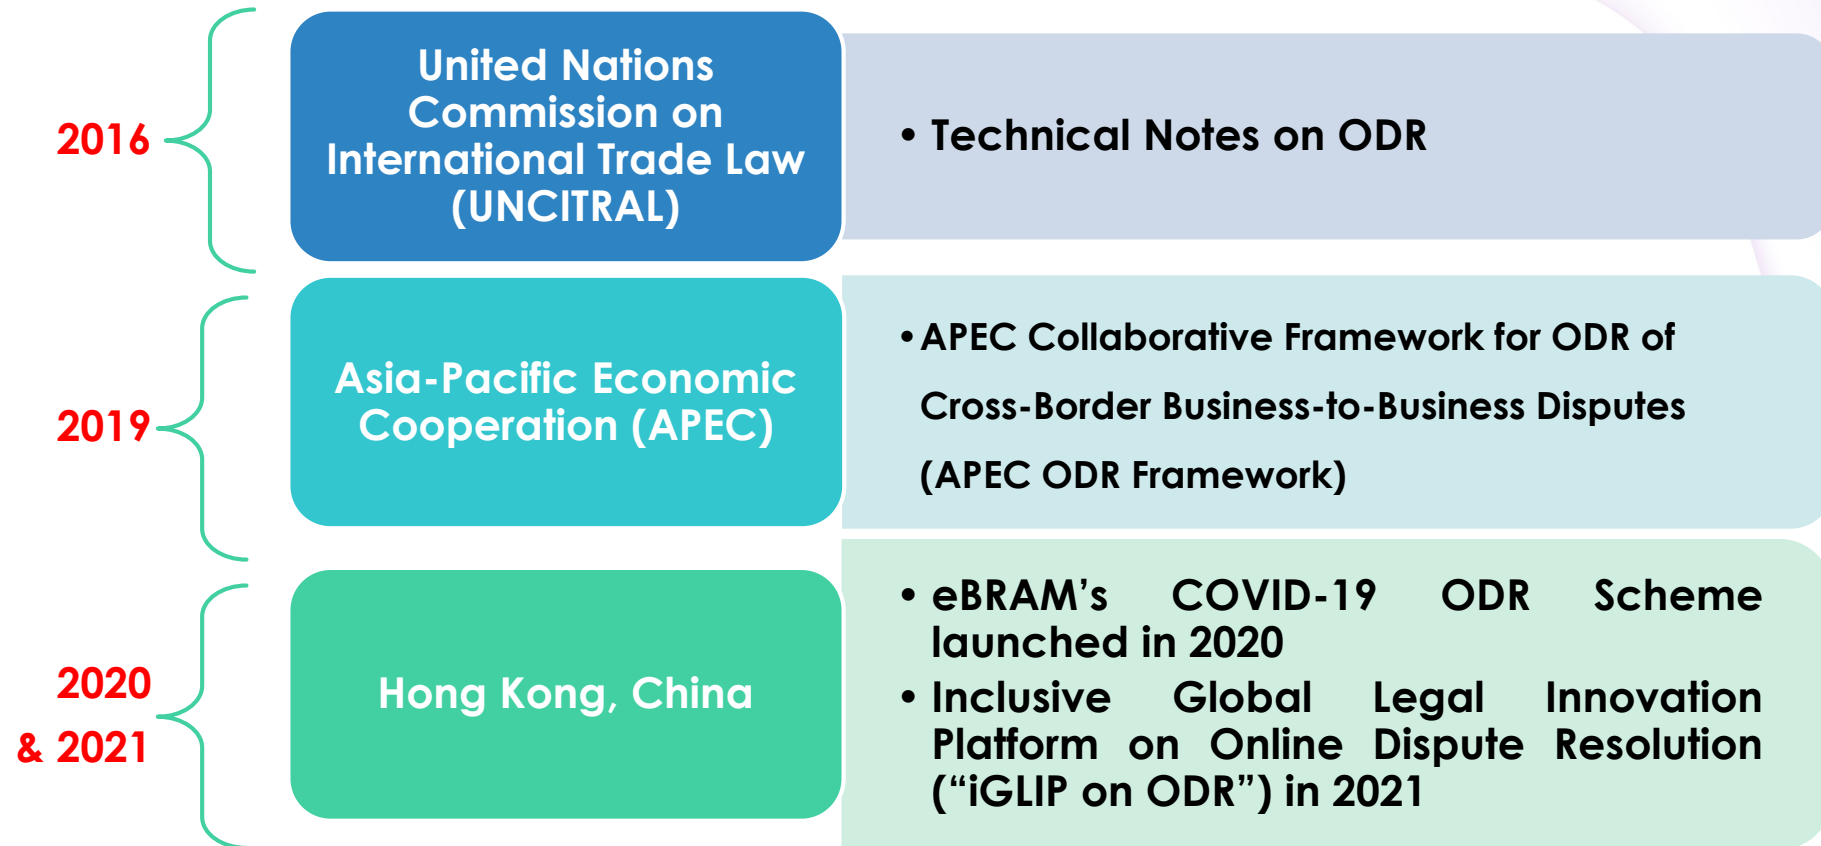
2016

United Nations Commission on International Trade Law (UNCITRAL)

• Technical Notes on ODR

2019

Asia-Pacific Economic Cooperation (APEC)

• APEC Collaborative Framework for ODR of Cross-Border Business-to-Business Disputes (APEC ODR Framework)

2020 & 2021

Hong Kong, China

• eBRAM's COVID-19 ODR Scheme launched in 2020

• Inclusive Global Legal Innovation Platform on Online Dispute Resolution ("iGLIP on ODR") in 2021